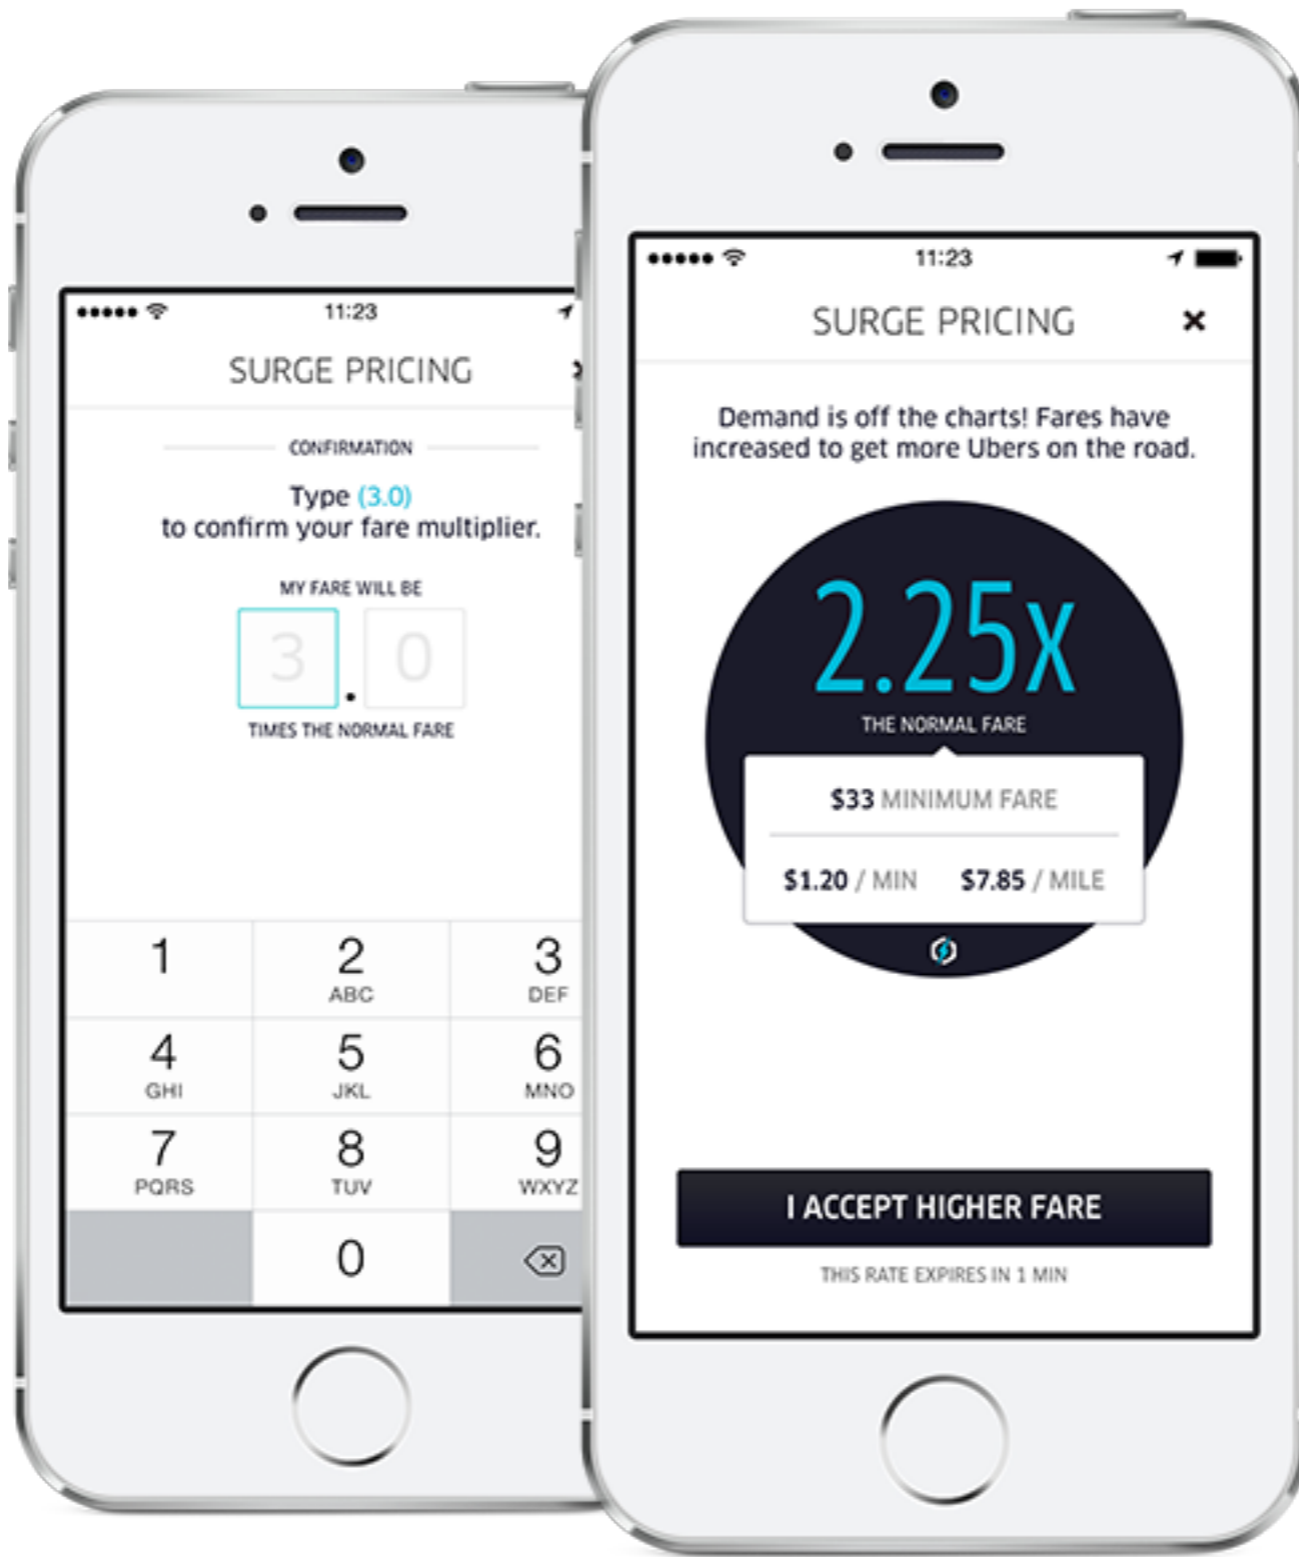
11:23

SURGE PRICING

CONFIRMATION

Type (3.0)
to confirm your fare multiplier.

MY FARE WILL BE

3 . 0

TIMES THE NORMAL FARE

| 1 | 2 ABC | 3 DEF |
|---|---|---|
| 4 GHI | 5 JKL | 6 MNO |
| 7 PQRS | 8 TUV | 9 WXYZ |
| | 0 | |

11:23

SURGE PRICING ×

Demand is off the charts! Fares have increased to get more Ubers on the road.

2.25X

THE NORMAL FARE

$33 MINIMUM FARE

$1.20 / MIN $7.85 / MILE

I ACCEPT HIGHER FARE

THIS RATE EXPIRES IN 1 MIN